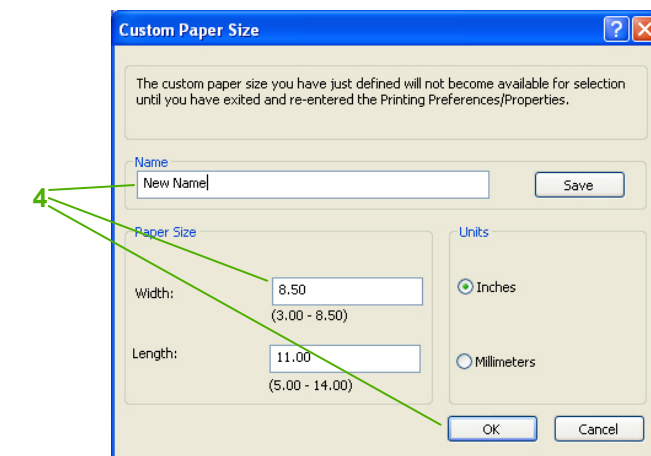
Custom Paper Size

?

The custom paper size you have just defined will not become available for selection until you have exited and re-entered the Printing Preferences/Properties.

Name

New Name

Save

4

Paper Size

Width:

8.50

(3.00 - 8.50)

Length:

11.00

(5.00 - 14.00)

Units

Inches

Millimeters

OK

Cancel